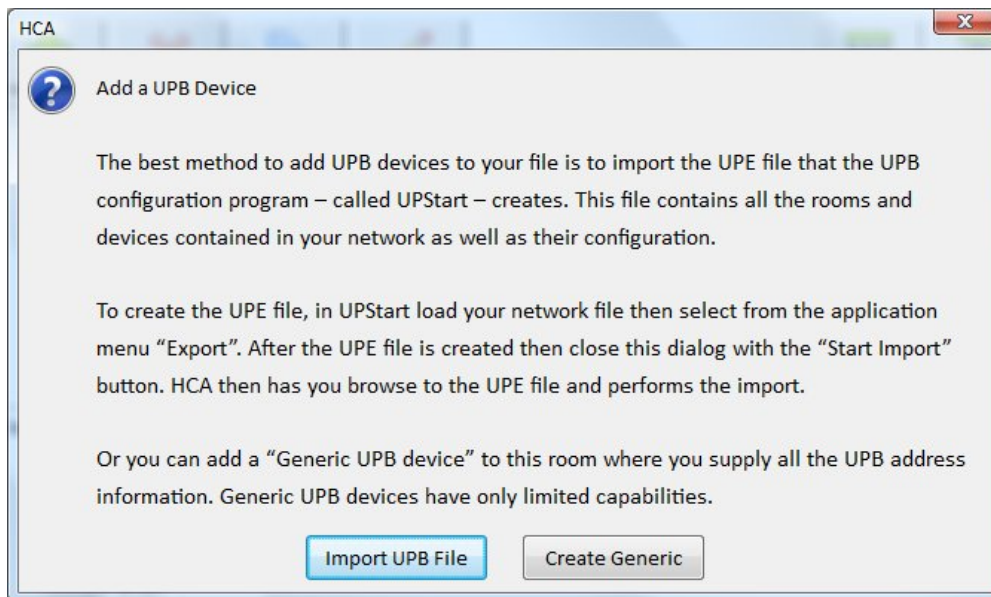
HCA

Add a UPB Device

The best method to add UPB devices to your file is to import the UPE file that the UPB configuration program – called UPStart – creates. This file contains all the rooms and devices contained in your network as well as their configuration.

To create the UPE file, in UPStart load your network file then select from the application menu “Export”. After the UPE file is created then close this dialog with the “Start Import” button. HCA then has you browse to the UPE file and performs the import.

Or you can add a “Generic UPB device” to this room where you supply all the UPB address information. Generic UPB devices have only limited capabilities.

Import UPB File

Create Generic